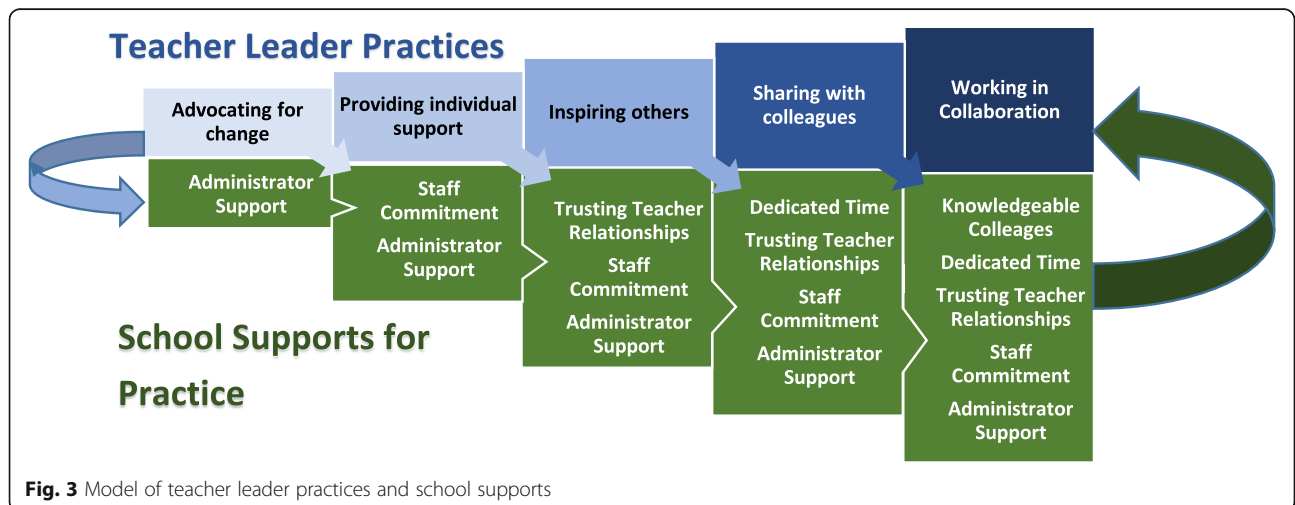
Teacher Leader Practices

Advocating for change

Providing individual support

Inspiring others

Sharing with colleagues

Working in Collaboration

Administrator Support

Staff Commitment

Administrator Support

Trusting Teacher Relationships

Staff Commitment

Administrator Support

Dedicated Time

Trusting Teacher Relationships

Staff Commitment

Administrator Support

Knowledgeable Colleagues

Dedicated Time

Trusting Teacher Relationships

Staff Commitment

Administrator Support

School Supports for Practice

**Fig. 3** Model of teacher leader practices and school supports